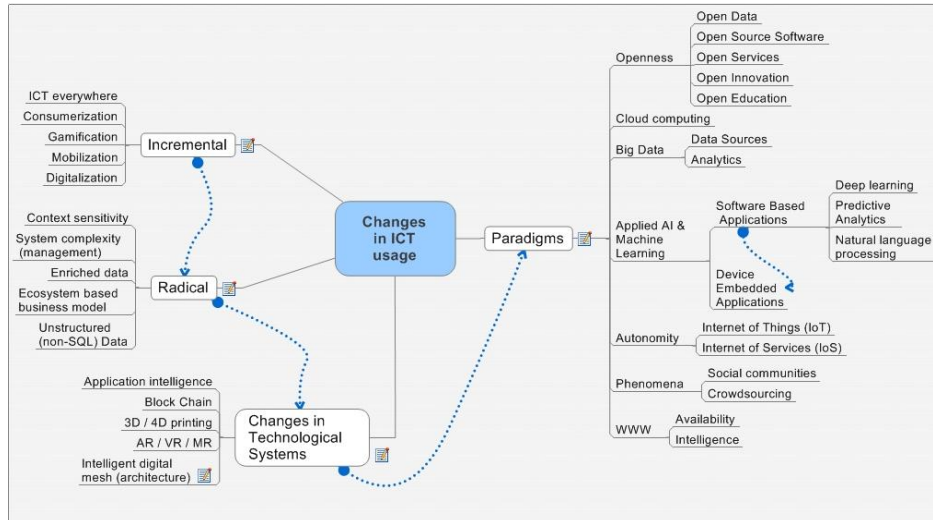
Changes in ICT usage

Incremental
ICT everywhere
Consumerization
Gamification
Mobilization
Digitalization

Radical
Context sensitivity
System complexity (management)
Enriched data
Ecosystem based business model
Unstructured (non-SQL) Data

Changes in Technological Systems
Application intelligence
Block Chain
3D / 4D printing
AR / VR / MR
Intelligent digital mesh (architecture)

Paradigms
Openness
Open Data
Open Source Software
Open Services
Open Innovation
Open Education
Cloud computing
Big Data
Data Sources
Analytics
Applied AI & Machine Learning
Software Based Applications
Deep learning
Predictive Analytics
Natural language processing
Device Embedded Applications
Autonomity
Internet of Things (IoT)
Internet of Services (IoS)
Phenomena
Social communities
Crowdsourcing
WWW
Availability
Intelligence